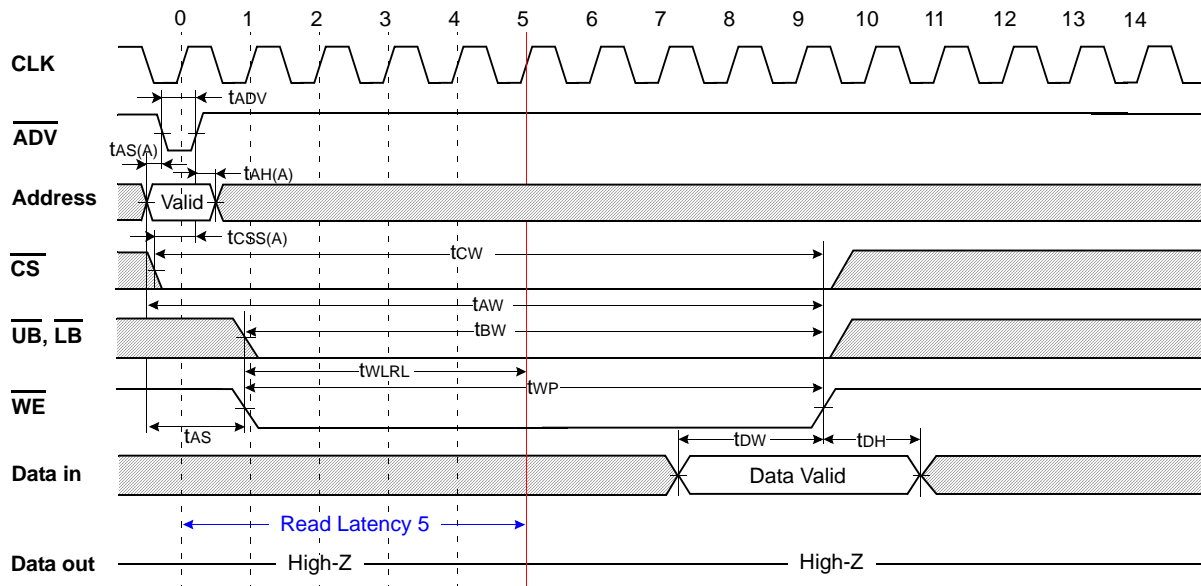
0 1 2 3 4 5 6 7 8 9 10 11 12 13 14

CLK

$t_{ADV}$

$\overline{ADV}$

$t_{AS(A)}$

$t_{AH(A)}$

Address

Valid

$t_{CSS(A)}$

$t_{CW}$

$\overline{CS}$

$t_{AW}$

$t_{BW}$

$\overline{UB}$, $\overline{LB}$

$t_{WLRL}$

$t_{WP}$

$\overline{WE}$

$t_{AS}$

$t_{DW}$

$t_{DH}$

Data in

Data Valid

Read Latency 5

Data out

High-Z

High-Z